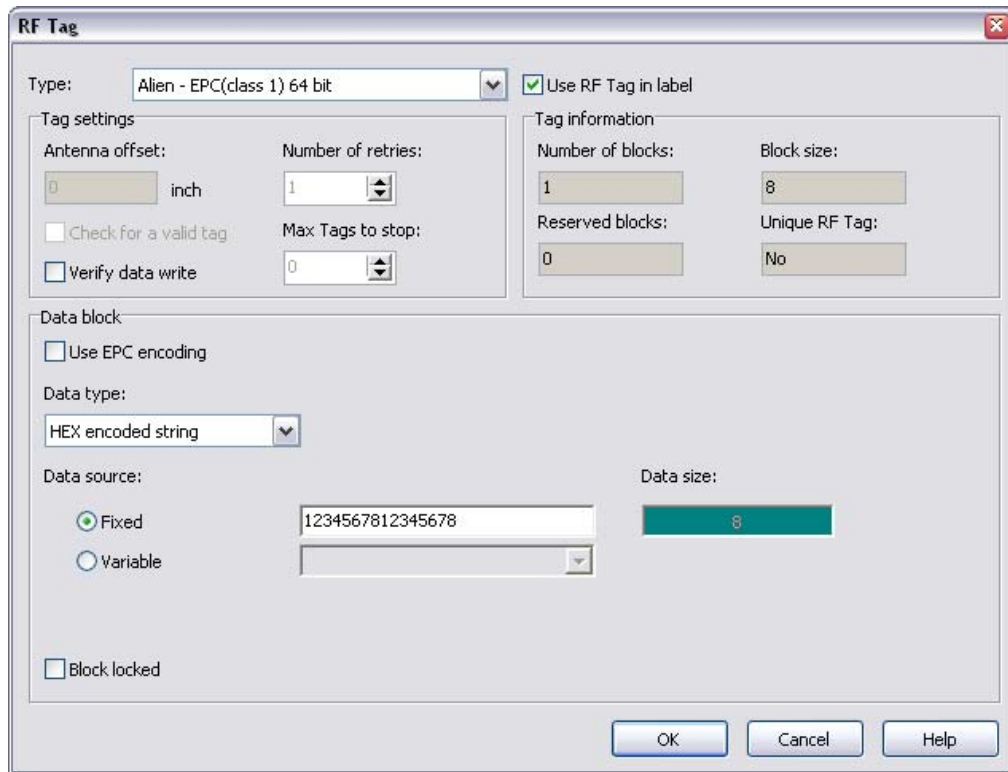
RF Tag

Type: Alien - EPC(class 1) 64 bit

Use RF Tag in label

Tag settings

Antenna offset:

0 inch

Number of retries:

1

Check for a valid tag

Max Tags to stop:

Verify data write

0

Tag information

Number of blocks:

1

Block size:

8

Reserved blocks:

0

Unique RF Tag:

No

Data block

Use EPC encoding

Data type:

HEX encoded string

Data source:

Fixed

1234567812345678

Variable

Data size:

8

Block locked

OK

Cancel

Help